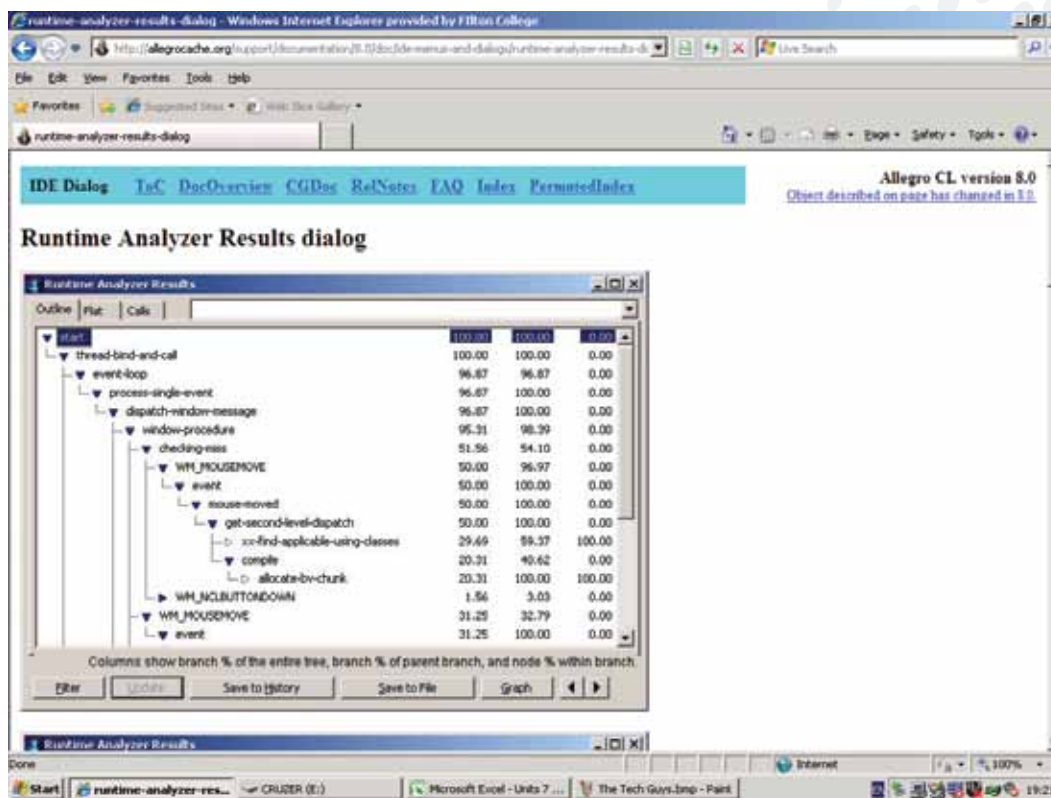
runtime-analyzer-results-dialog - Windows Internet Explorer provided by Filton College

http://allegrocache.org/support/documentation/8.0/doc/ide-menus-and-dialogs/runtime-analyzer-results-d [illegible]

Live Search

File Edit View Favorites Tools Help

Favorites Suggested Sites Web Slice Gallery

runtime-analyzer-results-dialog

Page Safety Tools

IDE Dialog ToC DocOverview CGDoc RelNotes FAQ Index PermutedIndex

Allegro CL version 8.0
Object described on page has changed in 8.0.

Runtime Analyzer Results dialog

Runtime Analyzer Results

Outline Flat Calls

| | | | |
|---|---|---|---|
| start | 100.00 | 100.00 | 0.00 |
| thread-bind-and-call | 100.00 | 100.00 | 0.00 |
| event-loop | 96.87 | 96.87 | 0.00 |
| process-single-event | 96.87 | 100.00 | 0.00 |
| dispatch-window-message | 96.87 | 100.00 | 0.00 |
| window-procedure | 95.31 | 98.39 | 0.00 |
| checking-exes | 51.56 | 54.10 | 0.00 |
| WM_MOUSEMOVE | 50.00 | 96.97 | 0.00 |
| event | 50.00 | 100.00 | 0.00 |
| mouse-moved | 50.00 | 100.00 | 0.00 |
| get-second-level-dispatch | 50.00 | 100.00 | 0.00 |
| xx-find-applicable-using-classes | 29.69 | 59.37 | 100.00 |
| compile | 20.31 | 40.62 | 0.00 |
| allocate-bv-chunk | 20.31 | 100.00 | 100.00 |
| WM_NCLBUTTONDOWN | 1.56 | 3.03 | 0.00 |
| WM_MOUSEMOVE | 31.25 | 32.79 | 0.00 |
| event | 31.25 | 100.00 | 0.00 |

Columns show branch % of the entire tree, branch % of parent branch, and node % within branch.

Filter Update Save to History Save to File Graph

Runtime Analyzer Results

Done

Internet 100%

Start runtime-analyzer-res... CRUZER (E:) Microsoft Excel - Units 7 ... The Tech Guys.bmp - Paint 19:2